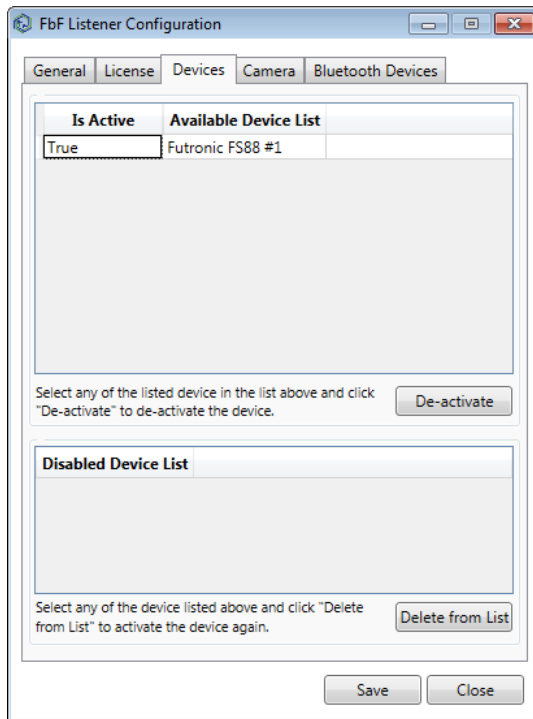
FbF Listener Configuration

General | License | Devices | Camera | Bluetooth Devices

| Is Active | Available Device List |
|---|---|
| True | Futronic FS88 #1 |

Select any of the listed device in the list above and click "De-activate" to de-activate the device.

De-activate

Disabled Device List

Select any of the device listed above and click "Delete from List" to activate the device again.

Delete from List

Save
Close